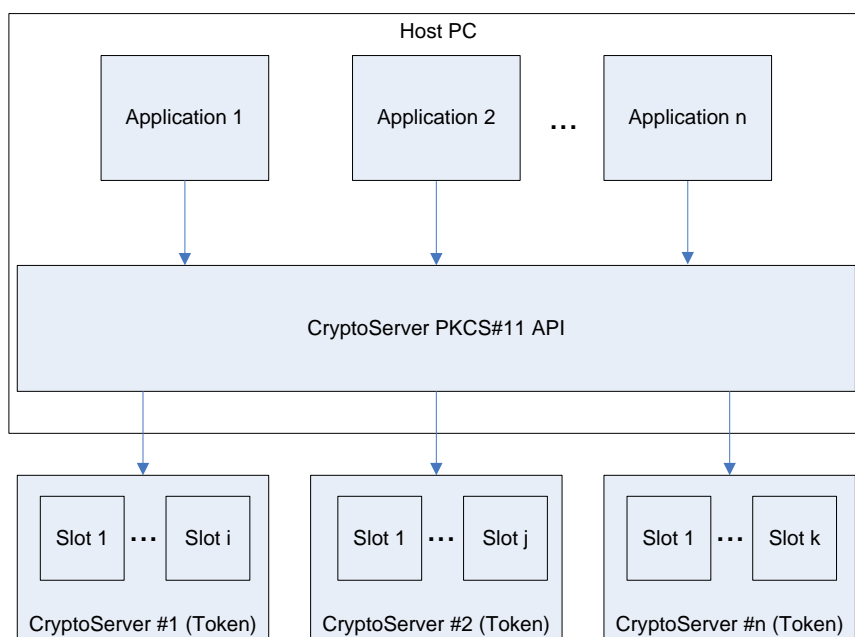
Host PC

Application 1

Application 2

...

Application n

CryptoServer PKCS#11 API

Slot 1 ... Slot i

CryptoServer #1 (Token)

Slot 1 ... Slot j

CryptoServer #2 (Token)

Slot 1 ... Slot k

CryptoServer #n (Token)